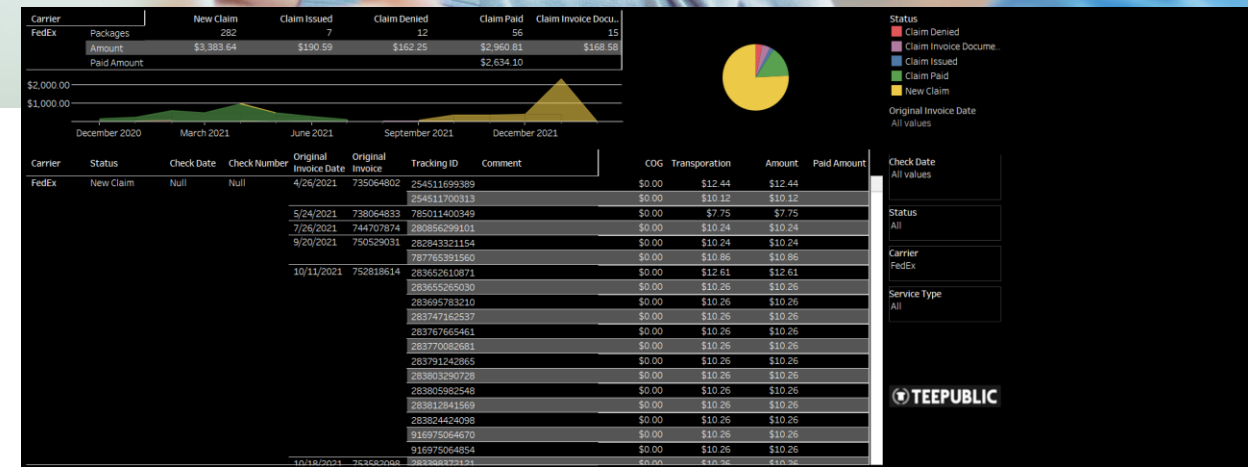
| Carrier | | New Claim | Claim Issued | Claim Denied | Claim Paid | Claim Invoice Docu.. |
|---|---|---|---|---|---|---|
| FedEx | Packages | 282 | 7 | 12 | 56 | 15 |
| | Amount | $3,383.64 | $190.59 | $162.25 | $2,960.81 | $168.58 |
| | Paid Amount | | | | $2,634.10 | |

$2,000.00
$1,000.00
December 2020 March 2021 June 2021 September 2021 December 2021

Status
Claim Denied
Claim Invoice Docume..
Claim Issued
Claim Paid
New Claim

Original Invoice Date
All values

| Carrier | Status | Check Date | Check Number | Original Invoice Date | Original Invoice | Tracking ID | Comment | COG | Transporation | Amount | Paid Amount |
|---|---|---|---|---|---|---|---|---|---|---|---|
| FedEx | New Claim | Null | Null | 4/26/2021 | 735064802 | 254511699389 | | $0.00 | $12.44 | $12.44 | |
| | | | | | | 254511700313 | | $0.00 | $10.12 | $10.12 | |
| | | | | 5/24/2021 | 738064833 | 785011400349 | | $0.00 | $7.75 | $7.75 | |
| | | | | 7/26/2021 | 744707874 | 280856299101 | | $0.00 | $10.24 | $10.24 | |
| | | | | 9/20/2021 | 750529031 | 282843321154 | | $0.00 | $10.24 | $10.24 | |
| | | | | | | 787765391560 | | $0.00 | $10.86 | $10.86 | |
| | | | | 10/11/2021 | 752818614 | 283652610871 | | $0.00 | $12.61 | $12.61 | |
| | | | | | | 283655265030 | | $0.00 | $10.26 | $10.26 | |
| | | | | | | 283695783210 | | $0.00 | $10.26 | $10.26 | |
| | | | | | | 283747162537 | | $0.00 | $10.26 | $10.26 | |
| | | | | | | 283767665461 | | $0.00 | $10.26 | $10.26 | |
| | | | | | | 283770082681 | | $0.00 | $10.26 | $10.26 | |
| | | | | | | 283791242865 | | $0.00 | $10.26 | $10.26 | |
| | | | | | | 283803290728 | | $0.00 | $10.26 | $10.26 | |
| | | | | | | 283805982548 | | $0.00 | $10.26 | $10.26 | |
| | | | | | | 283812841569 | | $0.00 | $10.26 | $10.26 | |
| | | | | | | 283824424098 | | $0.00 | $10.26 | $10.26 | |
| | | | | | | 916975064670 | | $0.00 | $10.26 | $10.26 | |
| | | | | | | 916975064854 | | $0.00 | $10.26 | $10.26 | |
| | | | | 10/18/2021 | 753582098 | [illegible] | | $0.00 | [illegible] | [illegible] | |

Check Date
All values

Status
All

Carrier
FedEx

Service Type
All

TEEPUBLIC